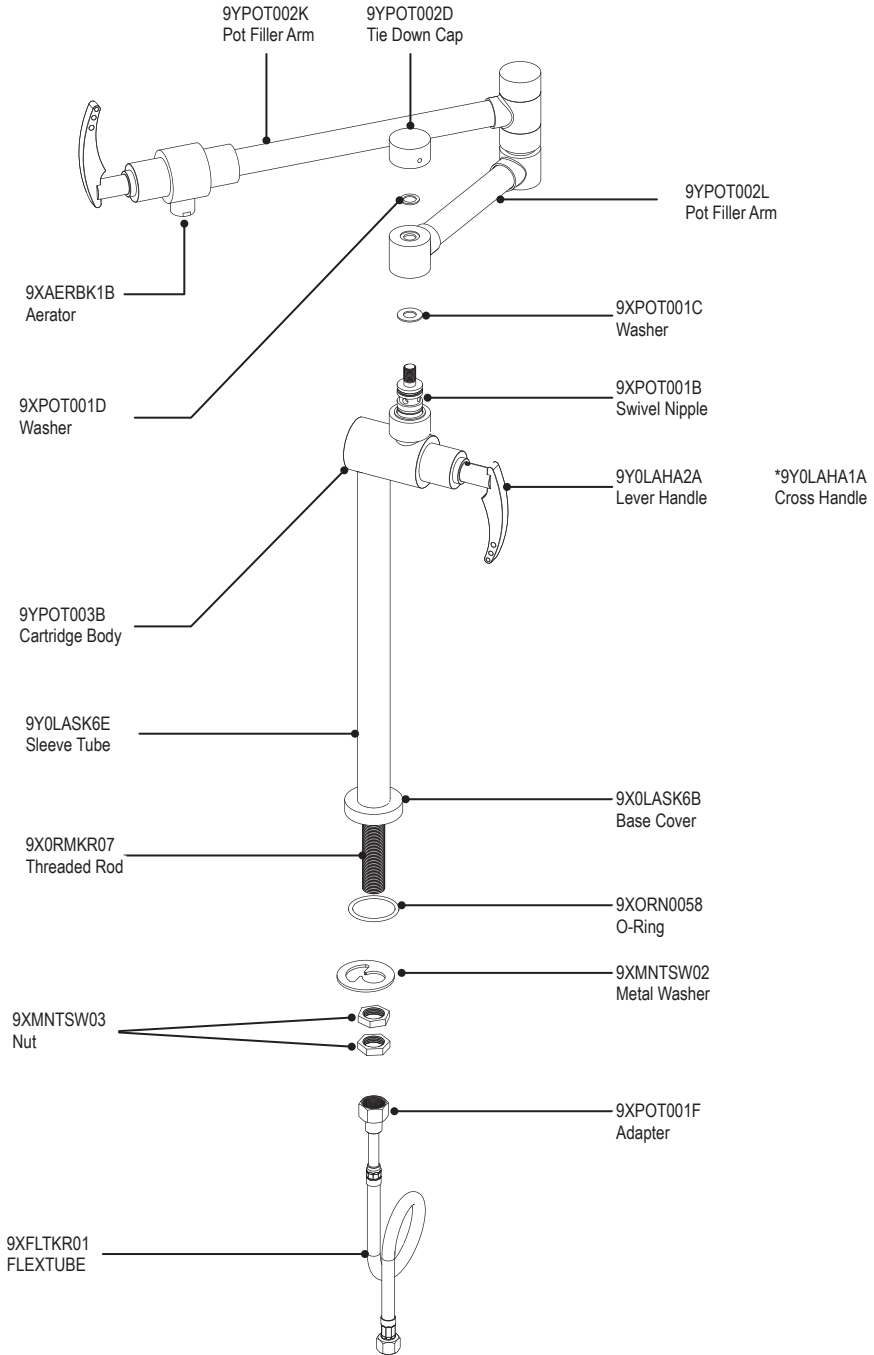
9YPOT002K
Pot Filler Arm

9YPOT002D
Tie Down Cap

9YPOT002L
Pot Filler Arm

9XAERBK1B
Aerator

9XPOT001C
Washer

9XPOT001D
Washer

9XPOT001B
Swivel Nipple

9Y0LAHA2A
Lever Handle

*9Y0LAHA1A
Cross Handle

9YPOT003B
Cartridge Body

9Y0LASK6E
Sleeve Tube

9X0LASK6B
Base Cover

9X0RMKR07
Threaded Rod

9XORN0058
O-Ring

9XMNTSW02
Metal Washer

9XMNTSW03
Nut

9XPOT001F
Adapter

9XFLTKR01
FLEXTUBE